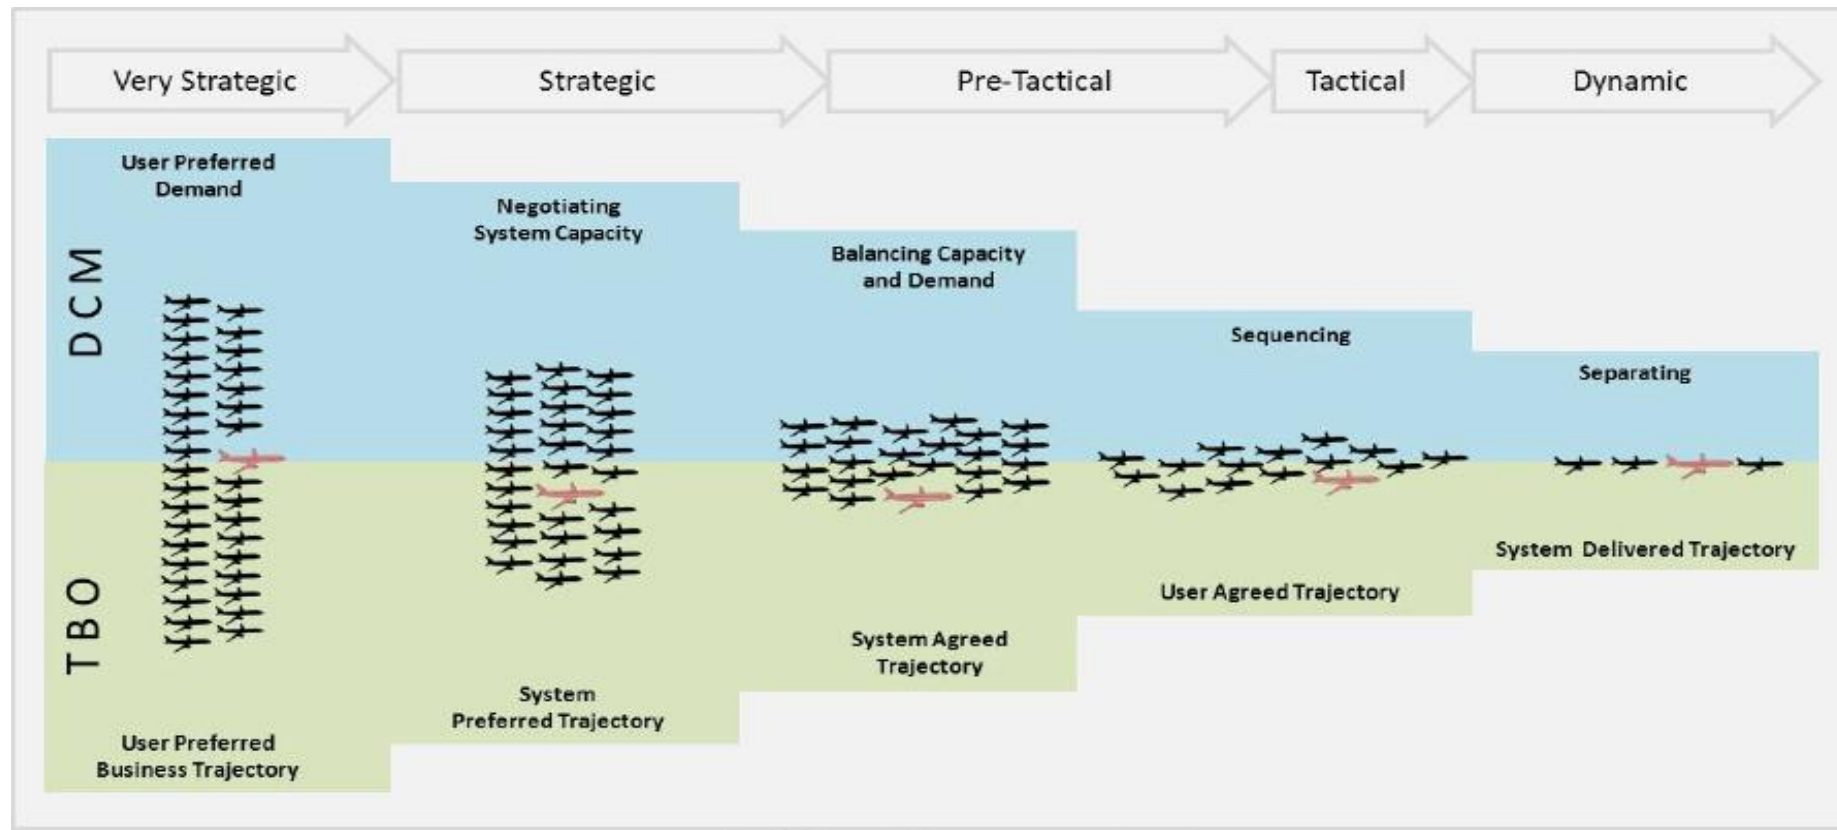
Very Strategic

Strategic

Pre-Tactical

Tactical

Dynamic

DCM

User Preferred Demand

Negotiating System Capacity

Balancing Capacity and Demand

Sequencing

Separating

TBO

System Delivered Trajectory

User Agreed Trajectory

System Agreed Trajectory

System Preferred Trajectory

User Preferred Business Trajectory